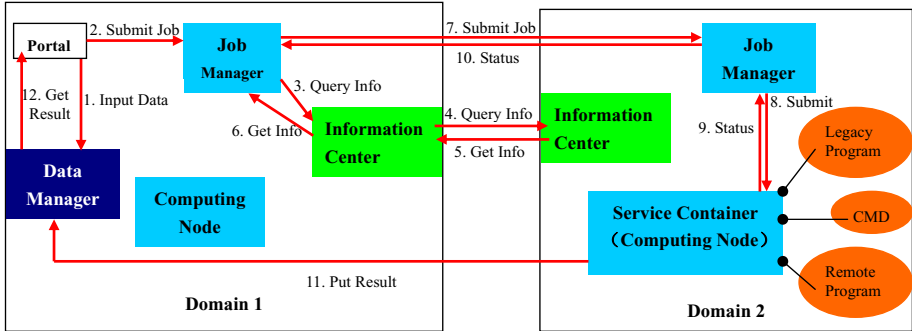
Portal

2. Submit Job

Job Manager

7. Submit Job

10. Status

Job Manager

12. Get Result

1. Input Data

3. Query Info

8. Submit

6. Get Info

Information Center

4. Query Info

5. Get Info

Information Center

9. Status

Legacy Program

Data Manager

Computing Node

Service Container （Computing Node）

CMD

Remote Program

11. Put Result

Domain 1

Domain 2